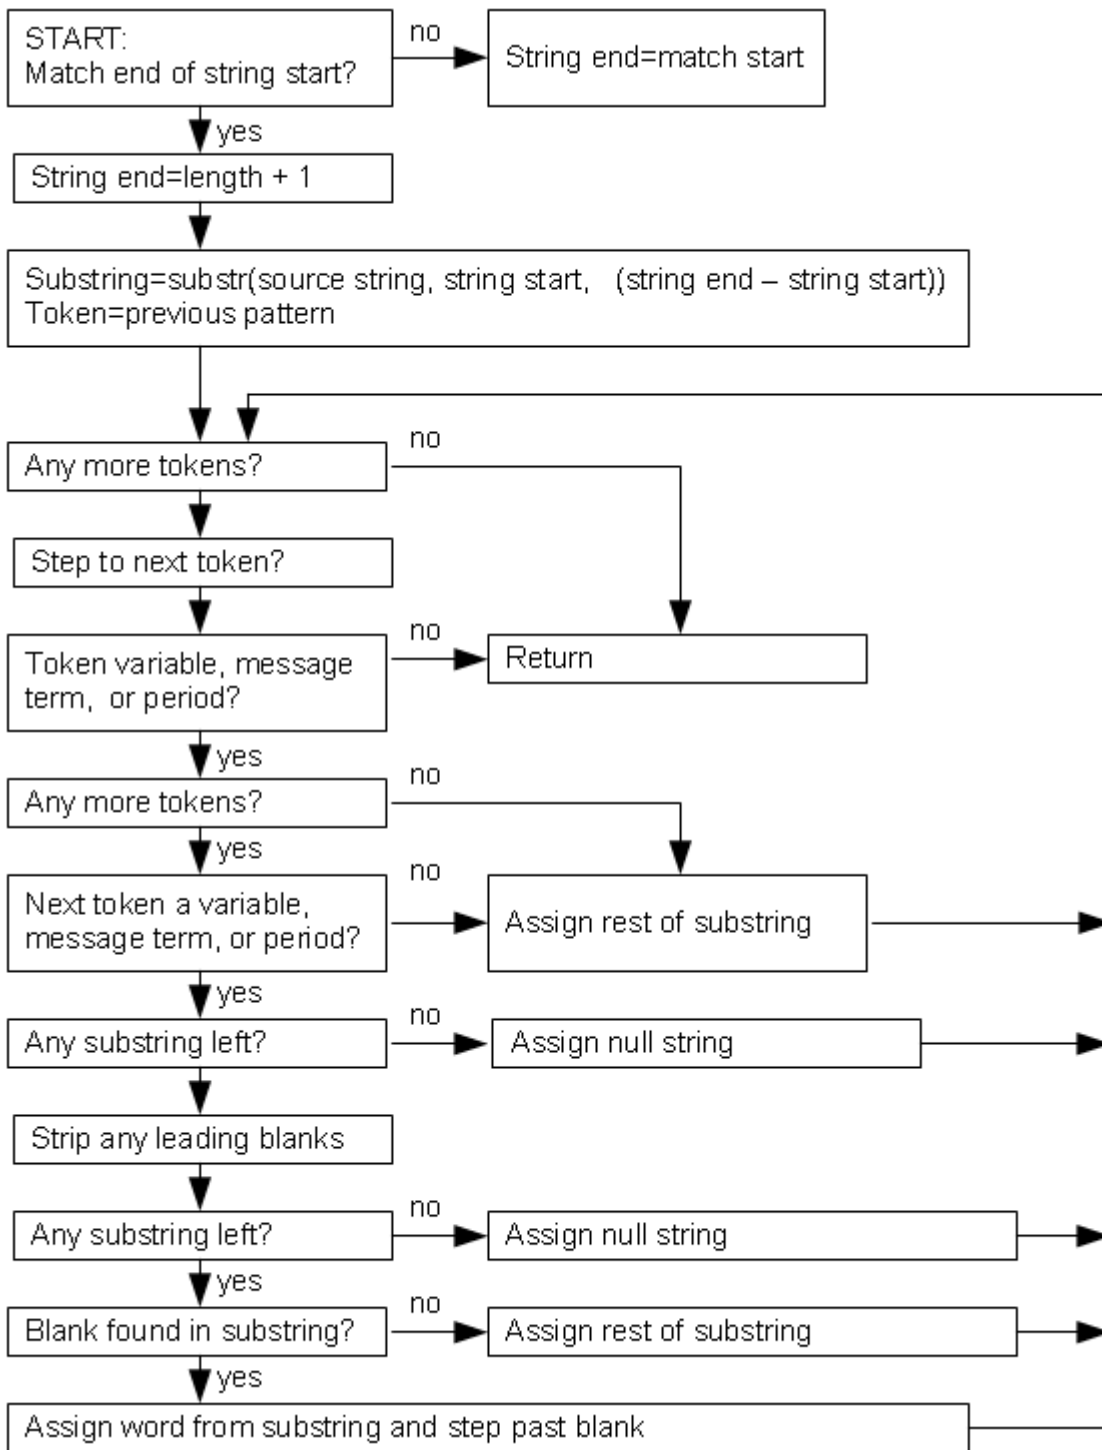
START:
Match end of string start?

no

String end=match start

yes

String end=length + 1

Substring=substr(source string, string start, (string end – string start))
Token=previous pattern

Any more tokens?

no

Step to next token?

Token variable, message term, or period?

no

Return

yes

Any more tokens?

no

yes

Next token a variable, message term, or period?

no

Assign rest of substring

yes

Any substring left?

no

Assign null string

Strip any leading blanks

Any substring left?

no

Assign null string

yes

Blank found in substring?

no

Assign rest of substring

yes

Assign word from substring and step past blank